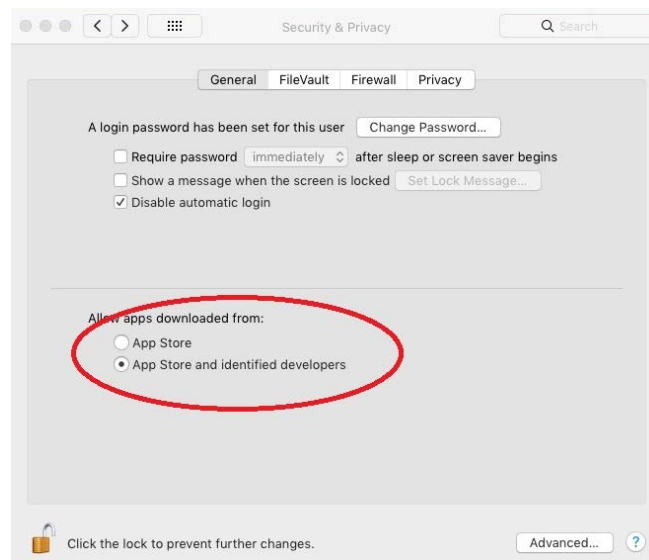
Security & Privacy

Search

General FileVault Firewall Privacy

A login password has been set for this user Change Password...

Require password immediately after sleep or screen saver begins

Show a message when the screen is locked Set Lock Message...

✓ Disable automatic login

Allow apps downloaded from:

App Store

App Store and identified developers

Click the lock to prevent further changes.

Advanced...

?